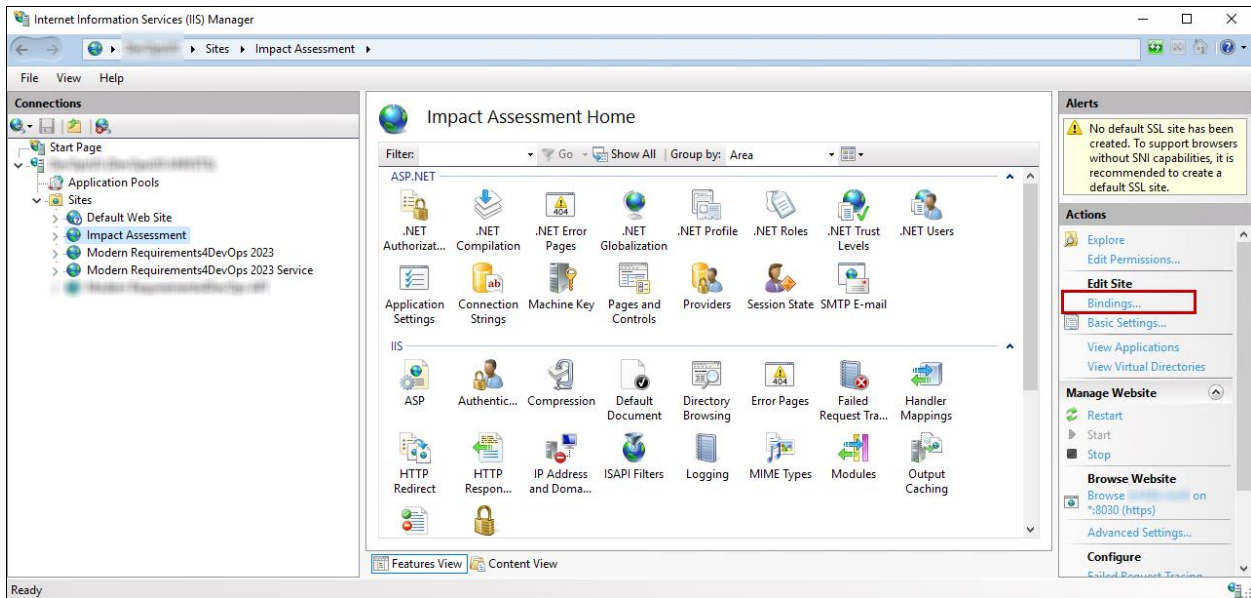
Internet Information Services (IIS) Manager

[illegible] ▸ Sites ▸ Impact Assessment ▸

File View Help

Connections

Start Page
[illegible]
Application Pools
Sites
Default Web Site
Impact Assessment
Modern Requirements4DevOps 2023
Modern Requirements4DevOps 2023 Service
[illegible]

Impact Assessment Home

Filter: Go Show All Group by: Area

ASP.NET

.NET Authorizat... .NET Compilation .NET Error Pages .NET Globalization .NET Profile .NET Roles .NET Trust Levels .NET Users

Application Settings Connection Strings Machine Key Pages and Controls Providers Session State SMTP E-mail

IIS

ASP Authentic... Compression Default Document Directory Browsing Error Pages Failed Request Tra... Handler Mappings

HTTP Redirect HTTP Respon... IP Address and Doma... ISAPI Filters Logging MIME Types Modules Output Caching

Features View Content View

Alerts

No default SSL site has been created. To support browsers without SNI capabilities, it is recommended to create a default SSL site.

Actions

Explore
Edit Permissions...
Edit Site
Bindings...
Basic Settings...
View Applications
View Virtual Directories
Manage Website
Restart
Start
Stop
Browse Website
Browse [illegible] on *:8030 (https)
Advanced Settings...
Configure
Failed Request Tracing...

Ready